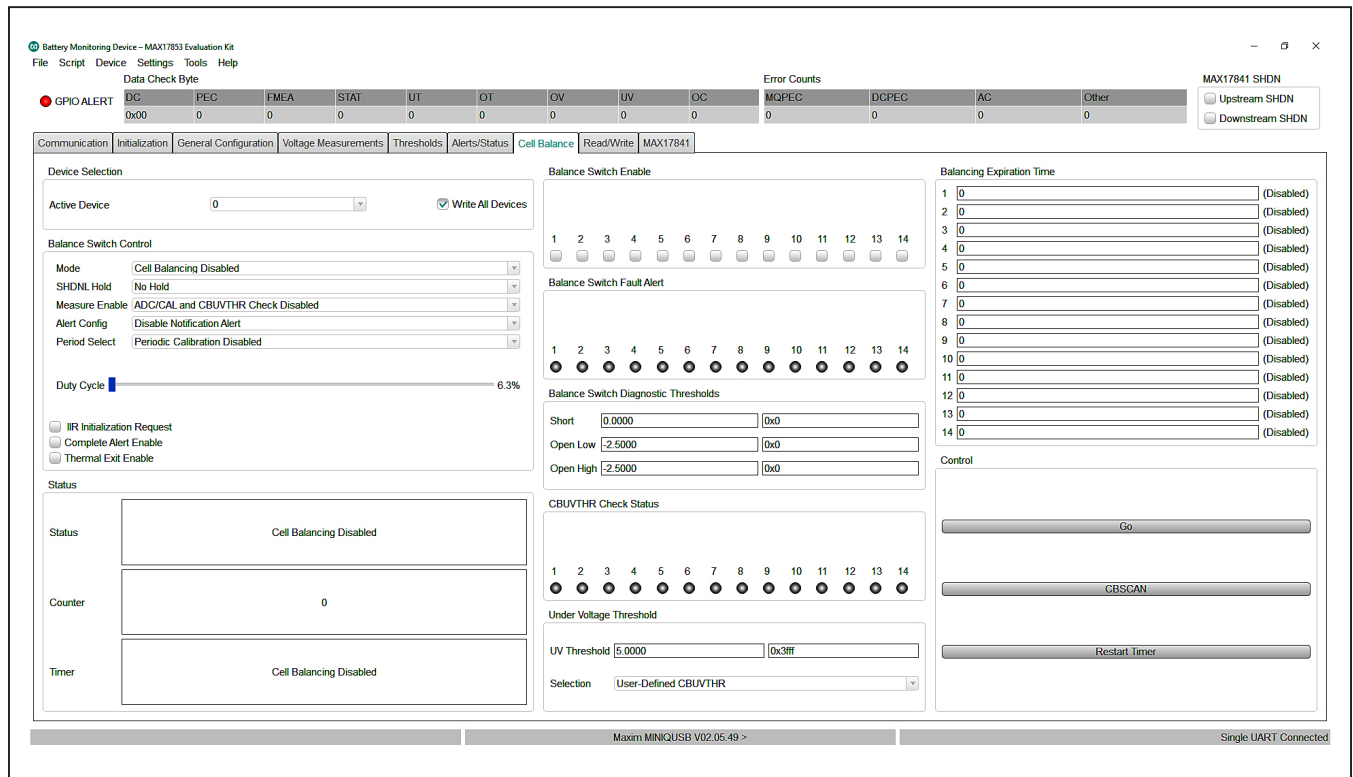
Battery Monitoring Device – MAX17853 Evaluation Kit

File Script Device Settings Tools Help

GPIO ALERT

Data Check Byte

| DC | PEC | FMEA | STAT | UT | OT | OV | UV | OC |
|---|---|---|---|---|---|---|---|---|
| 0x00 | 0 | 0 | 0 | 0 | 0 | 0 | 0 | 0 |

Error Counts

| MQPEC | DCPEC | AC | Other |
|---|---|---|---|
| 0 | 0 | 0 | 0 |

MAX17841 SHDN

Upstream SHDN

Downstream SHDN

Communication Initialization General Configuration Voltage Measurements Thresholds Alerts/Status Cell Balance Read/Write MAX17841

Device Selection

Active Device 0

Write All Devices

Balance Switch Control

Mode Cell Balancing Disabled

SHDNL Hold No Hold

Measure Enable ADC/CAL and CBUVTHR Check Disabled

Alert Config Disable Notification Alert

Period Select Periodic Calibration Disabled

Duty Cycle 6.3%

IIR Initialization Request

Complete Alert Enable

Thermal Exit Enable

Status

Status Cell Balancing Disabled

Counter 0

Timer Cell Balancing Disabled

Balance Switch Enable

1 2 3 4 5 6 7 8 9 10 11 12 13 14

Balance Switch Fault Alert

1 2 3 4 5 6 7 8 9 10 11 12 13 14

Balance Switch Diagnostic Thresholds

Short 0.0000 0x0

Open Low -2.5000 0x0

Open High -2.5000 0x0

CBUVTHR Check Status

1 2 3 4 5 6 7 8 9 10 11 12 13 14

Under Voltage Threshold

UV Threshold 5.0000 0x3fff

Selection User-Defined CBUVTHR

Balancing Expiration Time

1 0 (Disabled)
2 0 (Disabled)
3 0 (Disabled)
4 0 (Disabled)
5 0 (Disabled)
6 0 (Disabled)
7 0 (Disabled)
8 0 (Disabled)
9 0 (Disabled)
10 0 (Disabled)
11 0 (Disabled)
12 0 (Disabled)
13 0 (Disabled)
14 0 (Disabled)

Control

Go

CBSCAN

Restart Timer

Maxim MINIQUSB V02.05.49 >

Single UART Connected